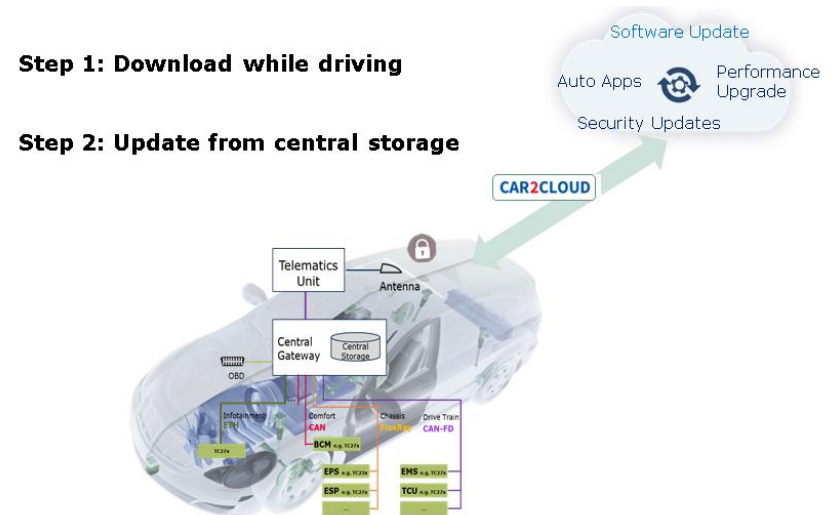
Step 1: Download while driving

Step 2: Update from central storage

Software Update

Auto Apps

Performance Upgrade

Security Updates

CAR2CLOUD

Telematics Unit

Antenna

Central Gateway

Central Storage

OBD

Infotainment ETH

TC27x

Comfort CAN

BCM e.g. TC27x

Chassis FlexRay

Drive Train CAN-FD

EPS e.g. TC23x

ESP e.g. TC27x

EMS e.g. TC27x

TCU e.g. TC27x

...

...